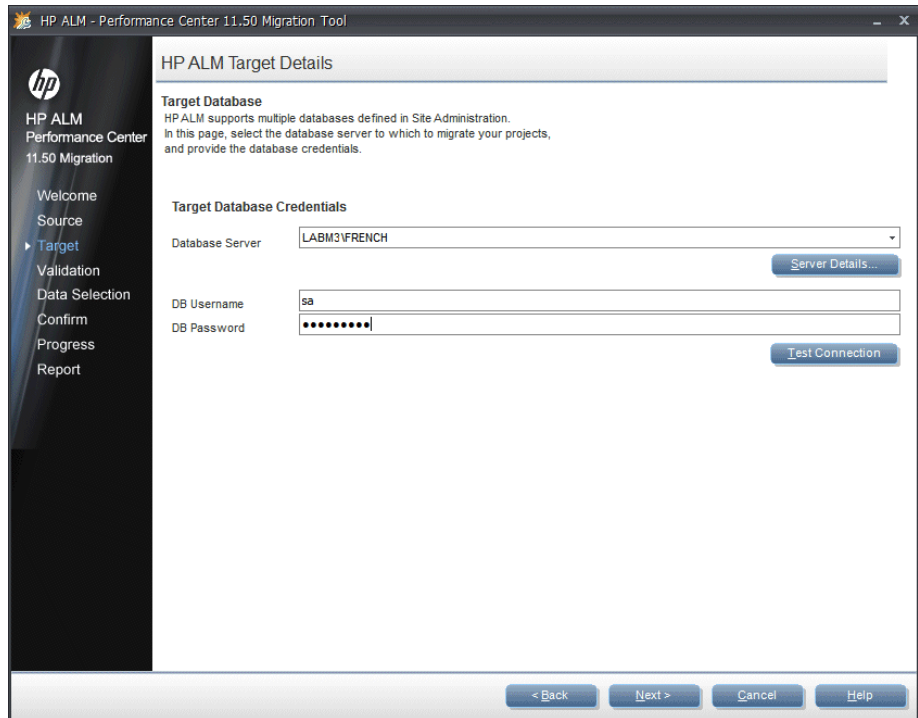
HP ALM - Performance Center 11.50 Migration Tool

hp

HP ALM
Performance Center
11.50 Migration

Welcome
Source
Target
Validation
Data Selection
Confirm
Progress
Report

HP ALM Target Details

Target Database
HP ALM supports multiple databases defined in Site Administration.
In this page, select the database server to which to migrate your projects, and provide the database credentials.

Target Database Credentials

Database Server LABM3\FRENCH

Server Details...

DB Username sa
DB Password •••••••••

Test Connection

< Back
Next >
Cancel
Help